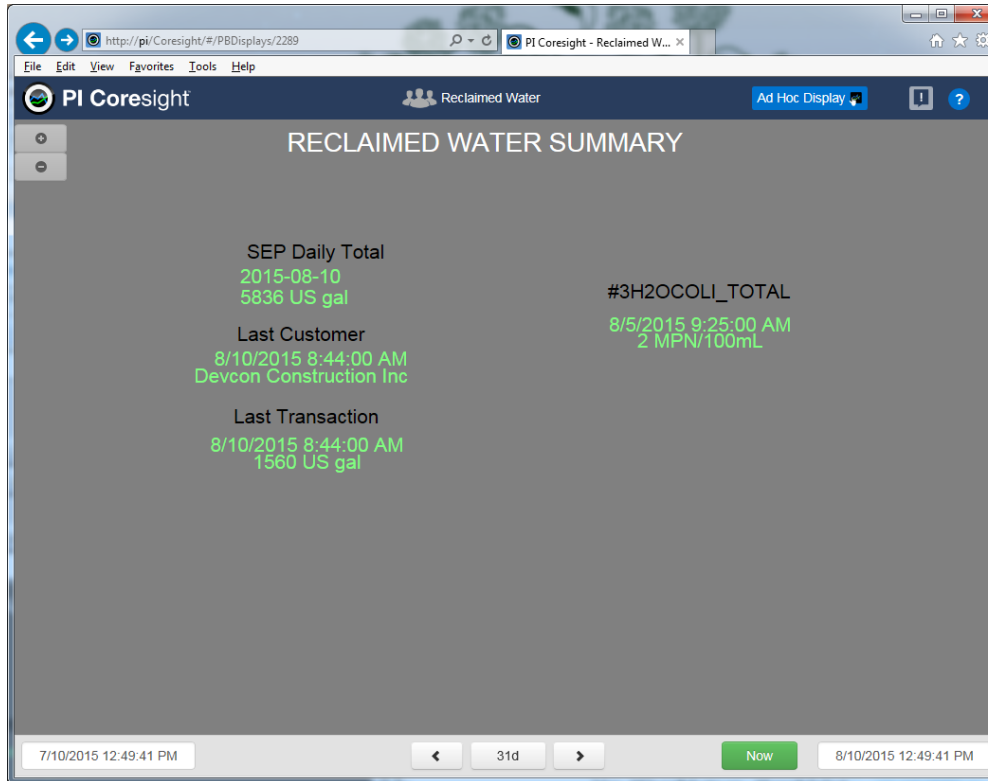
http://pi/Coresight/#/PBDisplays/2289

PI Coresight - Reclaimed W...

File Edit View Favorites Tools Help

PI Coresight

Reclaimed Water

Ad Hoc Display

RECLAIMED WATER SUMMARY

SEP Daily Total
2015-08-10
5836 US gal

Last Customer
8/10/2015 8:44:00 AM
Devcon Construction Inc

Last Transaction
8/10/2015 8:44:00 AM
1560 US gal

#3H2OCOLI_TOTAL
8/5/2015 9:25:00 AM
2 MPN/100mL

7/10/2015 12:49:41 PM

31d

Now

8/10/2015 12:49:41 PM